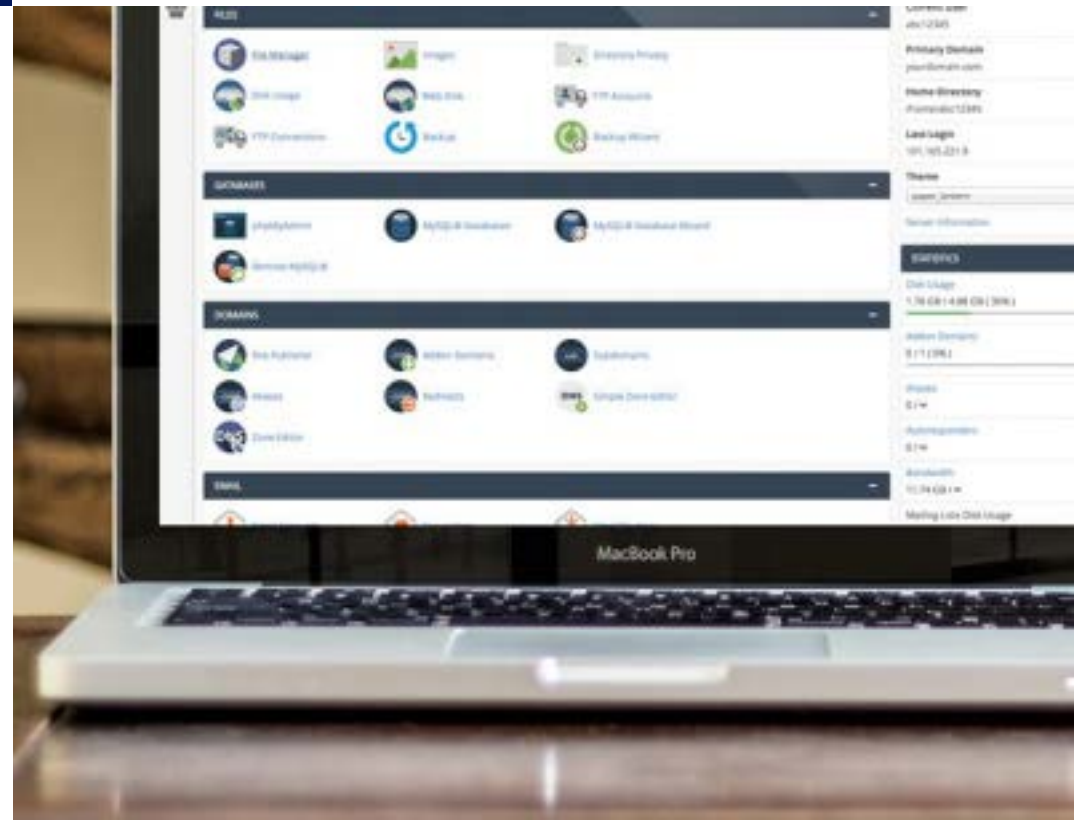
FILES

File Manager
Images
Directory Privacy
Disk Usage
Web Disk
FTP Accounts
FTP Connections
Backup
Backup Wizard

DATABASES

phpMyAdmin
MySQL® Databases
MySQL® Database Wizard
Remote MySQL®

DOMAINS

Site Publisher
Addon Domains
Subdomains
Aliases
Redirects
Simple Zone Editor
Zone Editor

EMAIL

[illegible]
jtn12345

Primary Domain
yourdomain.com

Home Directory
/home/abc12345

Last Login
101.165.221.8

Theme
paper_lantern

Server Information

STATISTICS

Disk Usage
1.76 GB / 4.88 GB (36%)

Addon Domains
0 / 1 (0%)

Aliases
0 / ∞

Autoresponders
0 / ∞

Bandwidth
11.74 GB / ∞

Mailing Lists Disk Usage

MacBook Pro